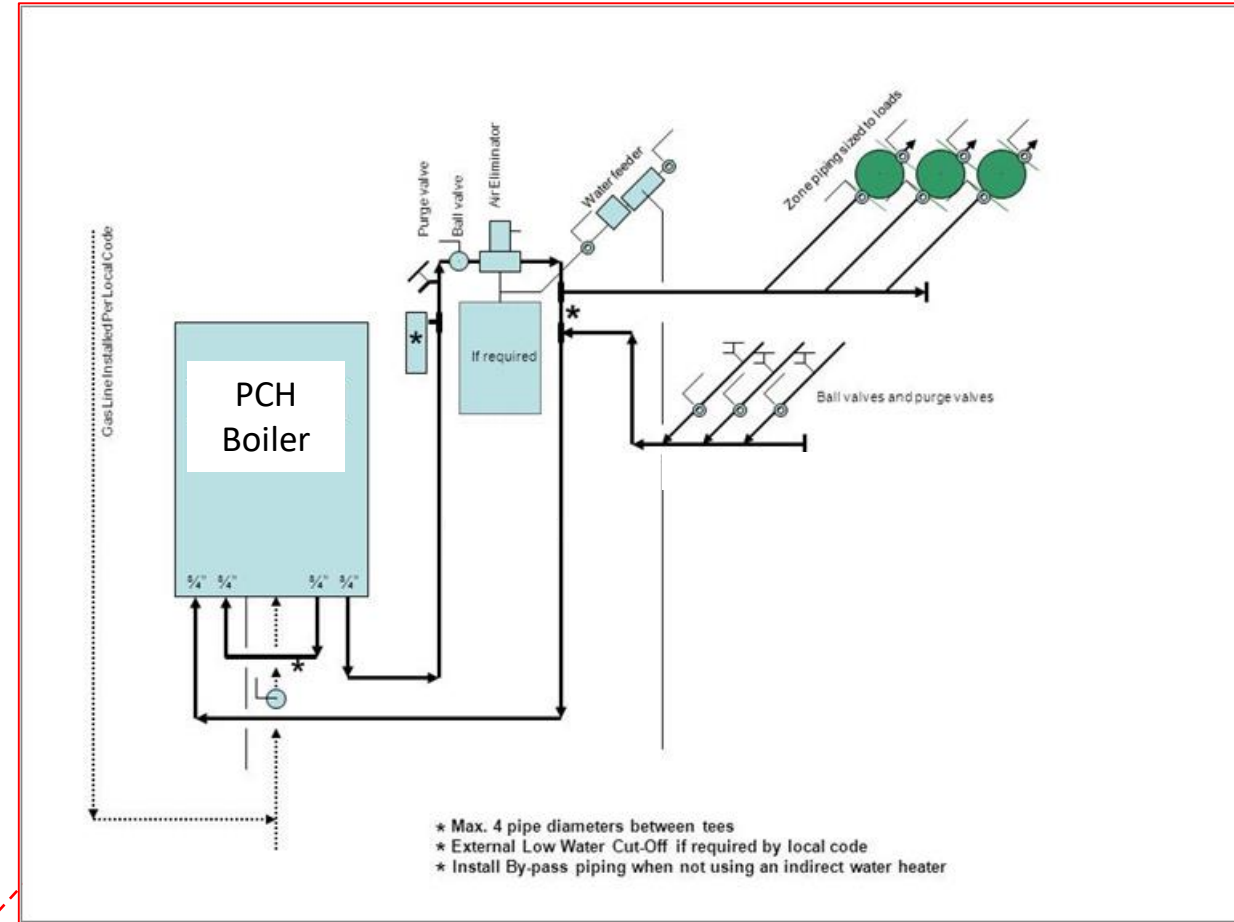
Gas Line Installed Per Local Code

PCH Boiler

$\frac{5}{4}$" $\frac{5}{4}$" $\frac{5}{4}$" $\frac{5}{4}$"

Purge valve

Ball valve

Air Eliminator

Water feeder

Zone piping sized to loads

If required

Ball valves and purge valves

★ Max. 4 pipe diameters between tees
★ External Low Water Cut-Off if required by local code
★ Install By-pass piping when not using an indirect water heater